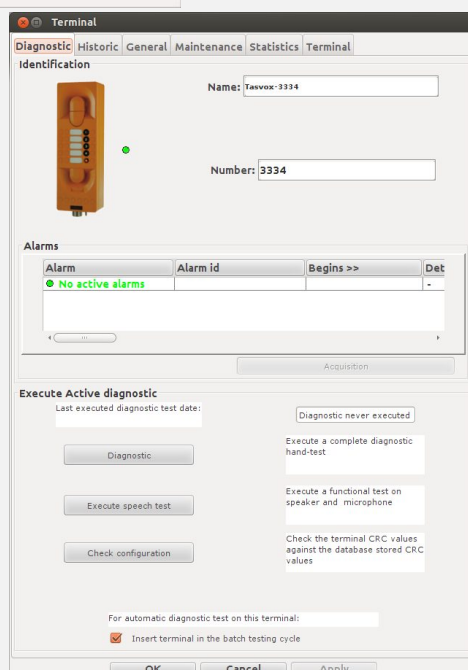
Terminal

Diagnostic | Historic | General | Maintenance | Statistics | Terminal

Identification

Name: Tasvox-3334

Number: 3334

Alarms

| Alarm | Alarm id | Begins >> | Det |
|---|---|---|---|
| No active alarms | | | - |

Acquisition

Execute Active diagnostic

Last executed diagnostic test date:

Diagnostic never executed

Diagnostic

Execute a complete diagnostic hand-test

Execute speech test

Execute a functional test on speaker and microphone

Check configuration

Check the terminal CRC values against the database stored CRC values

For automatic diagnostic test on this terminal:

Insert terminal in the batch testing cycle

OK | Cancel | Apply